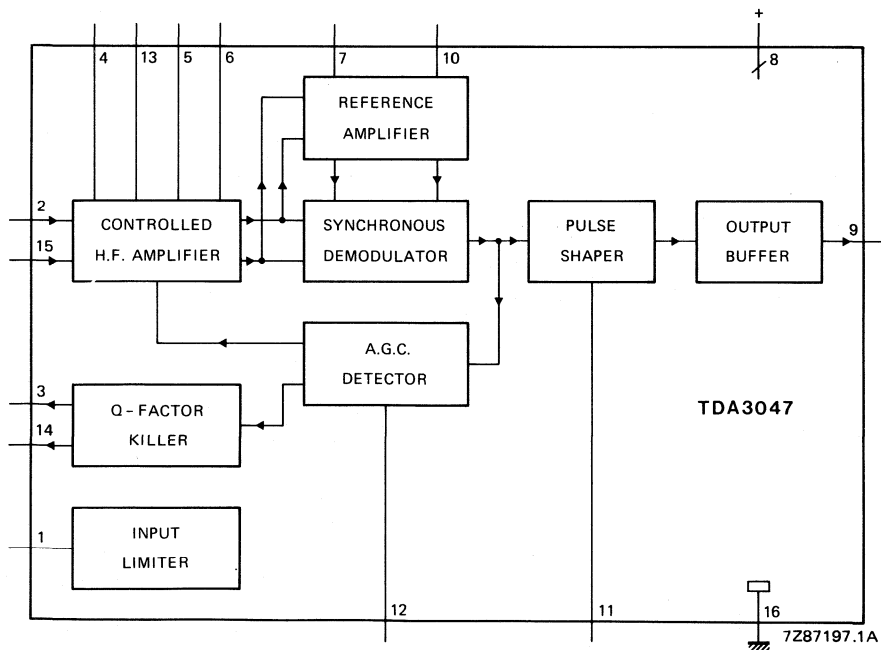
4
13
5
6
7
10
+
8
REFERENCE AMPLIFIER
2
15
CONTROLLED H.F. AMPLIFIER
SYNCHRONOUS DEMODULATOR
PULSE SHAPER
OUTPUT BUFFER
9
A.G.C. DETECTOR
3
14
Q-FACTOR KILLER
TDA3047
1
INPUT LIMITER
12
11
16
7Z87197.1A